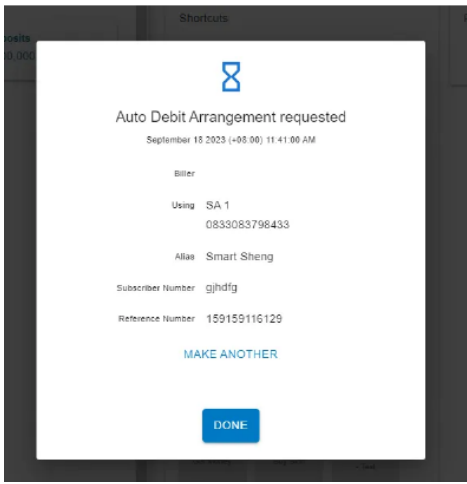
Shortcuts

osits
0,000

Auto Debit Arrangement requested

September 18 2023 (+08:00) 11:41:00 AM

Biller

Using SA 1
0833083798433

Alias Smart Sheng

Subscriber Number gjhdfg

Reference Number 159159116129

MAKE ANOTHER

DONE